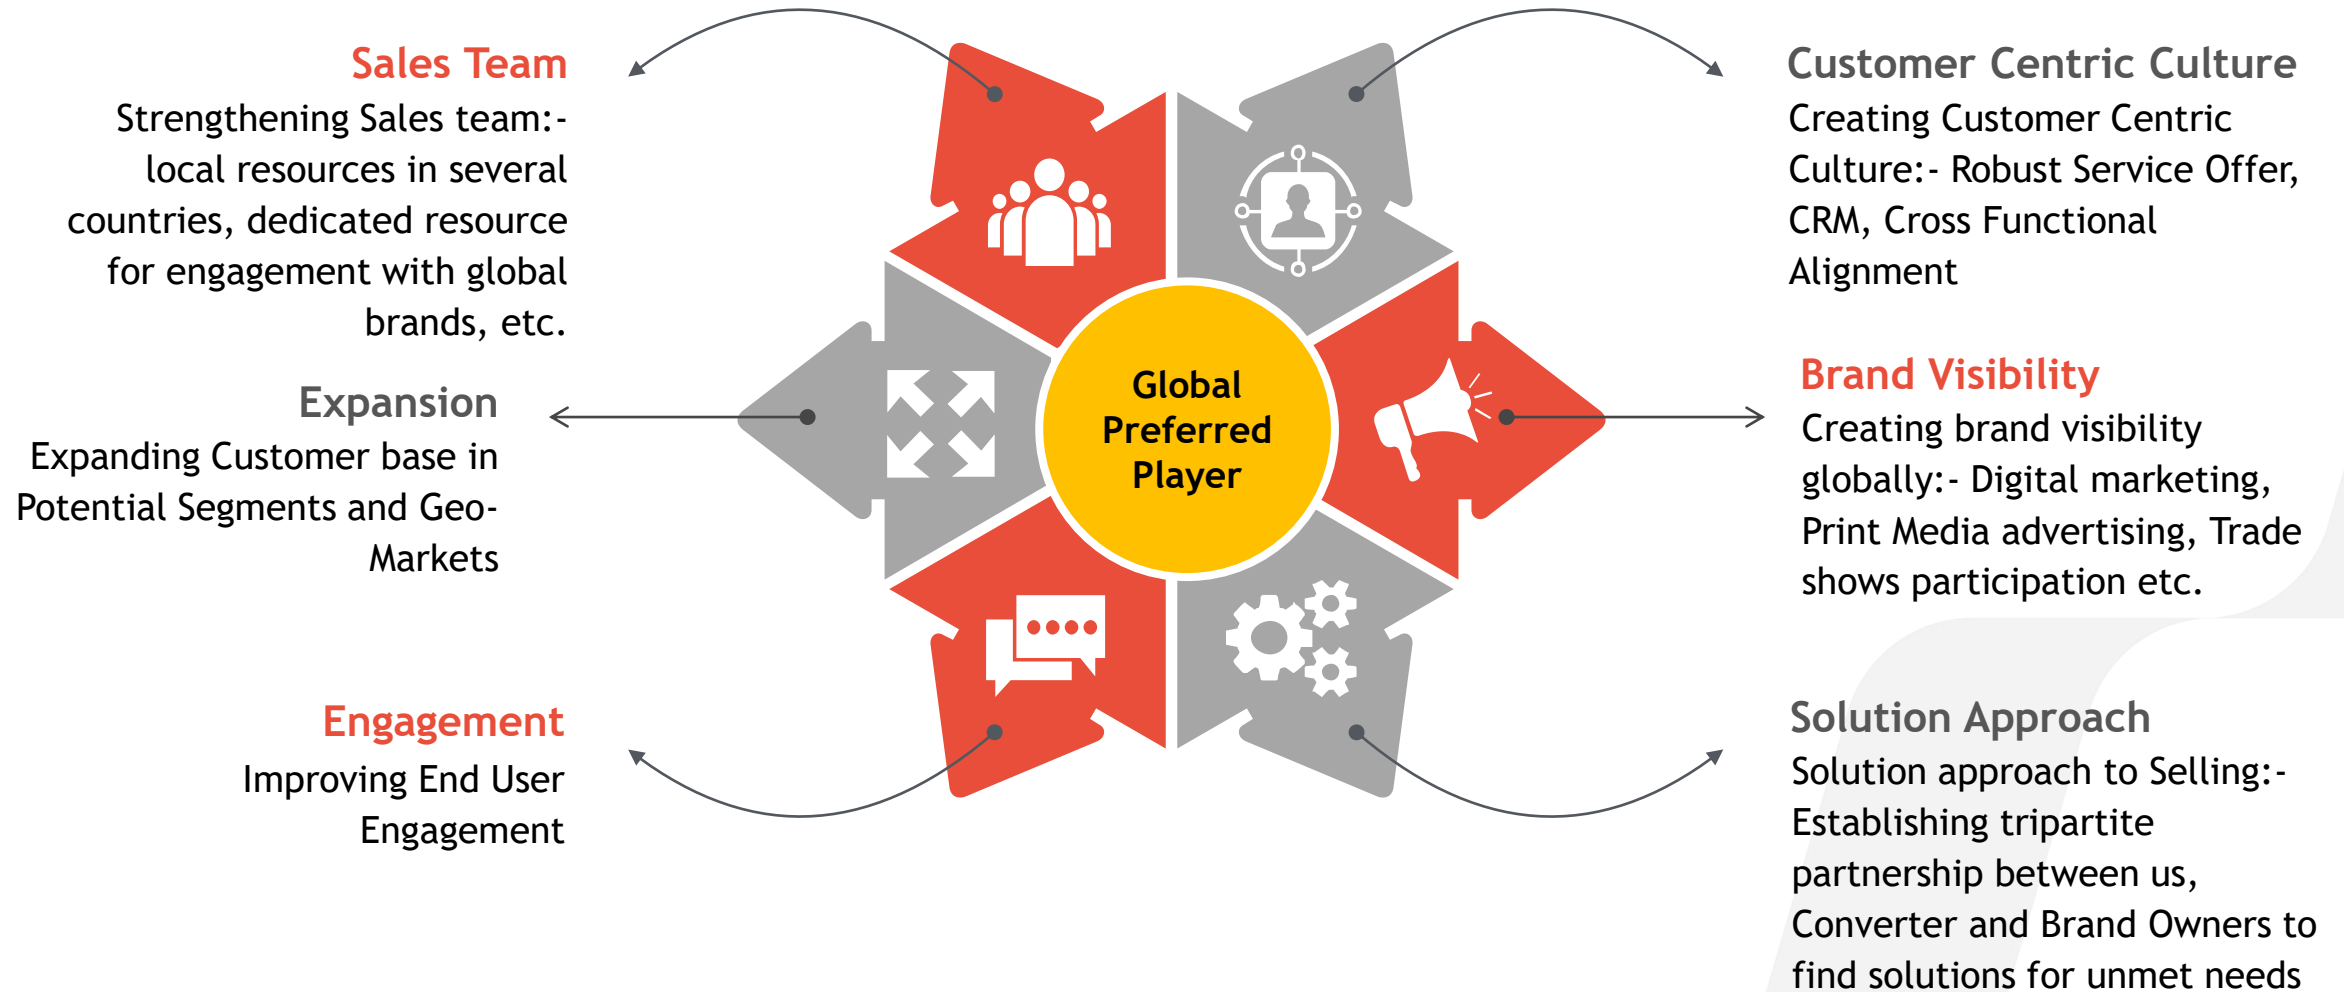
Sales Team
Strengthening Sales team:- local resources in several countries, dedicated resource for engagement with global brands, etc.

Customer Centric Culture
Creating Customer Centric Culture:- Robust Service Offer, CRM, Cross Functional Alignment

Expansion
Expanding Customer base in Potential Segments and Geo-Markets

Global Preferred Player

Brand Visibility
Creating brand visibility globally:- Digital marketing, Print Media advertising, Trade shows participation etc.

Engagement
Improving End User Engagement

Solution Approach
Solution approach to Selling:- Establishing tripartite partnership between us, Converter and Brand Owners to find solutions for unmet needs